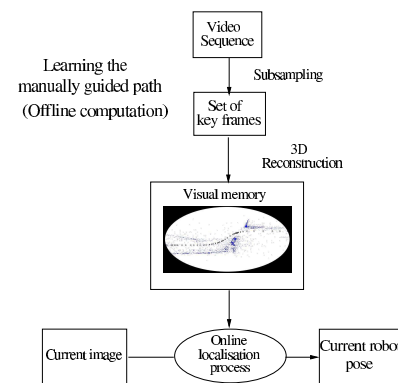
Video Sequence

Learning the manually guided path (Offline computation)

Subsampling

Set of key frames

3D Reconstruction

Visual memory

Current image

Online localisation process

Current robo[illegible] pose